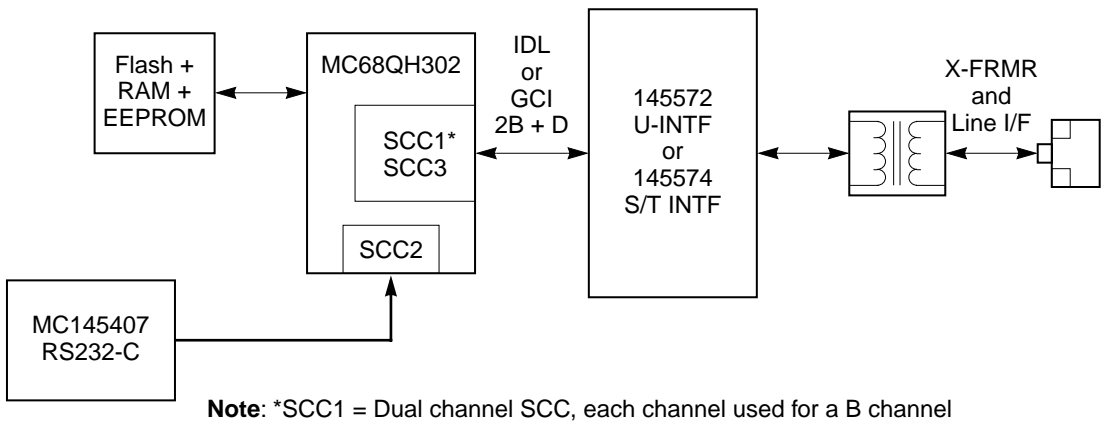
Flash + RAM + EEPROM

MC68QH302

SCC1* SCC3

SCC2

IDL or GCI 2B + D

145572 U-INTF or 145574 S/T INTF

X-FRMR and Line I/F

MC145407 RS232-C

**Note**: *SCC1 = Dual channel SCC, each channel used for a B channel